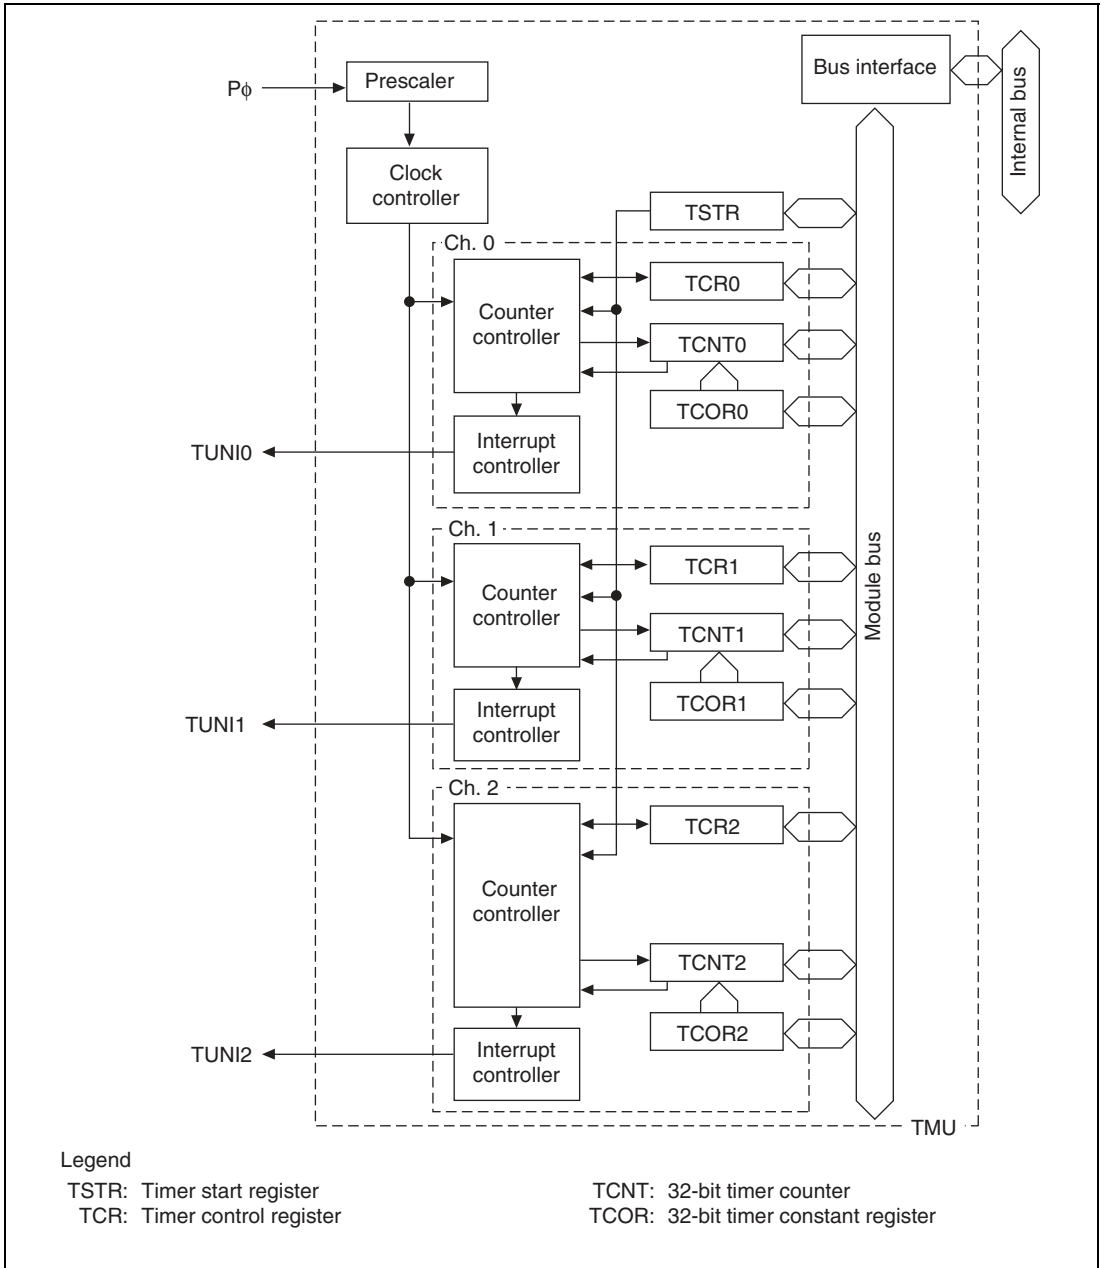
Pϕ
Prescaler
Bus interface
Internal bus
Clock controller
TSTR
Ch. 0
Counter controller
TCR0
TCNT0
TCOR0
Interrupt controller
TUNI0
Ch. 1
Counter controller
TCR1
TCNT1
TCOR1
Interrupt controller
TUNI1
Module bus
Ch. 2
Counter controller
TCR2
TCNT2
TCOR2
Interrupt controller
TUNI2
TMU

Legend
TSTR: Timer start register
TCR: Timer control register
TCNT: 32-bit timer counter
TCOR: 32-bit timer constant register